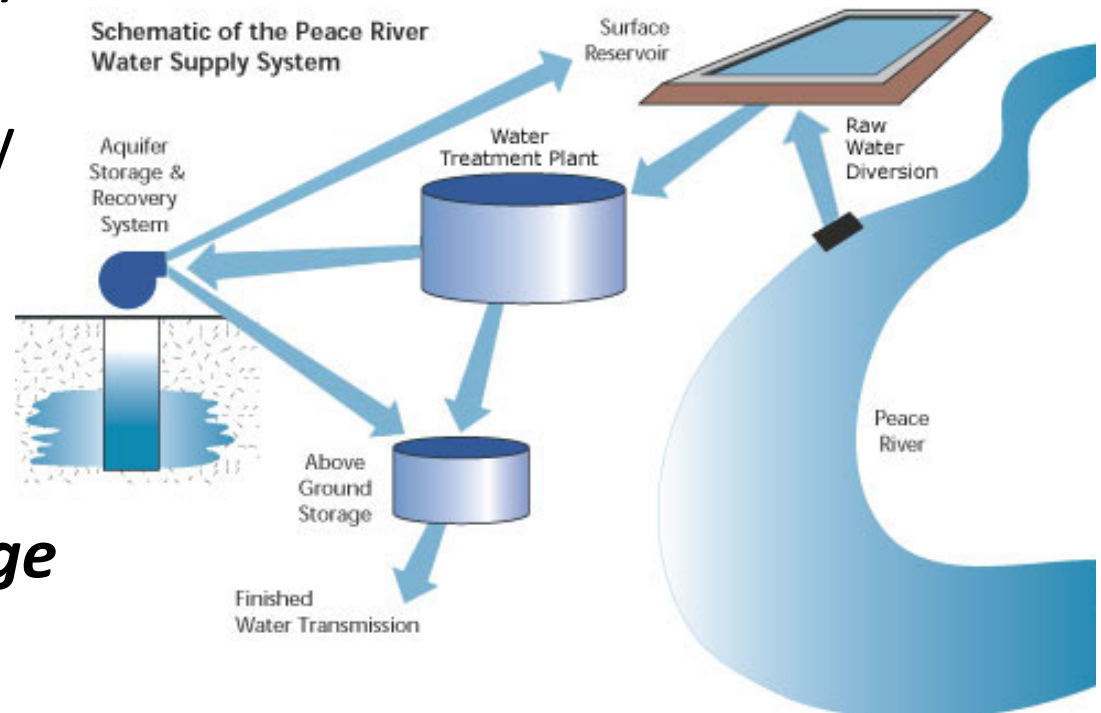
Schematic of the Peace River Water Supply System

Surface Reservoir

Aquifer Storage & Recovery System

Water Treatment Plant

Raw Water Diversion

Peace River

Above Ground Storage

Finished Water Transmission

/

ge